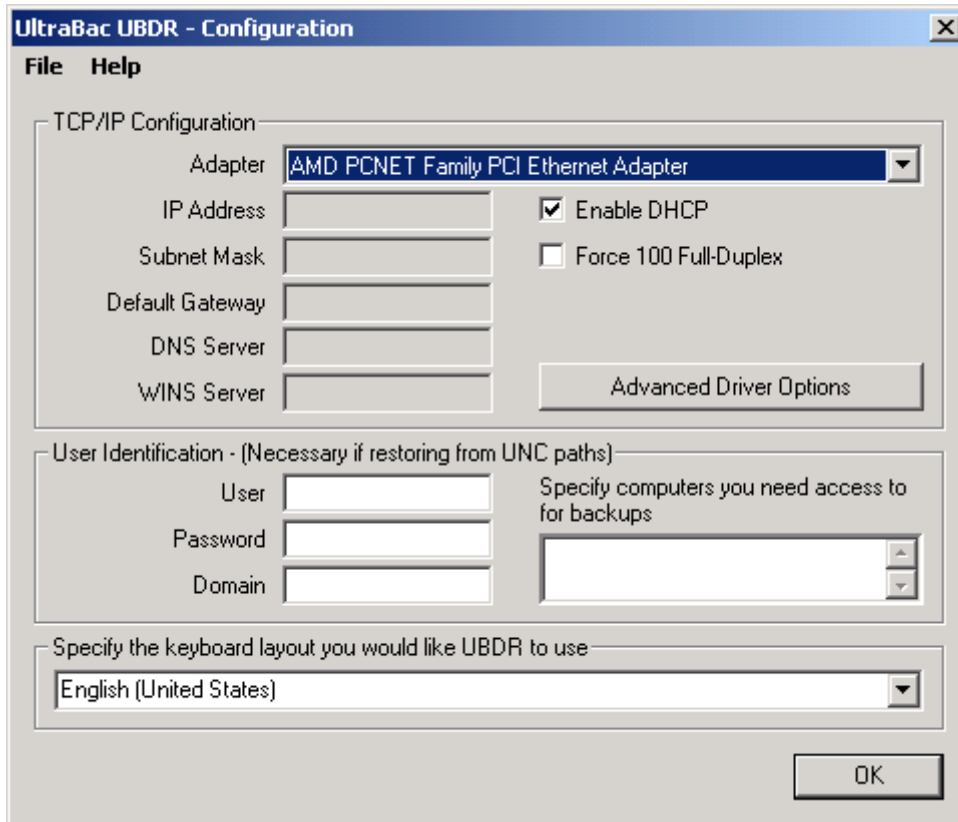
UltraBac UBDR - Configuration

File Help

TCP/IP Configuration

Adapter AMD PCNET Family PCI Ethernet Adapter

IP Address

Subnet Mask

Default Gateway

DNS Server

WINS Server

Enable DHCP

Force 100 Full-Duplex

Advanced Driver Options

User Identification - (Necessary if restoring from UNC paths)

User

Password

Domain

Specify computers you need access to for backups

Specify the keyboard layout you would like UBDR to use

English (United States)

OK